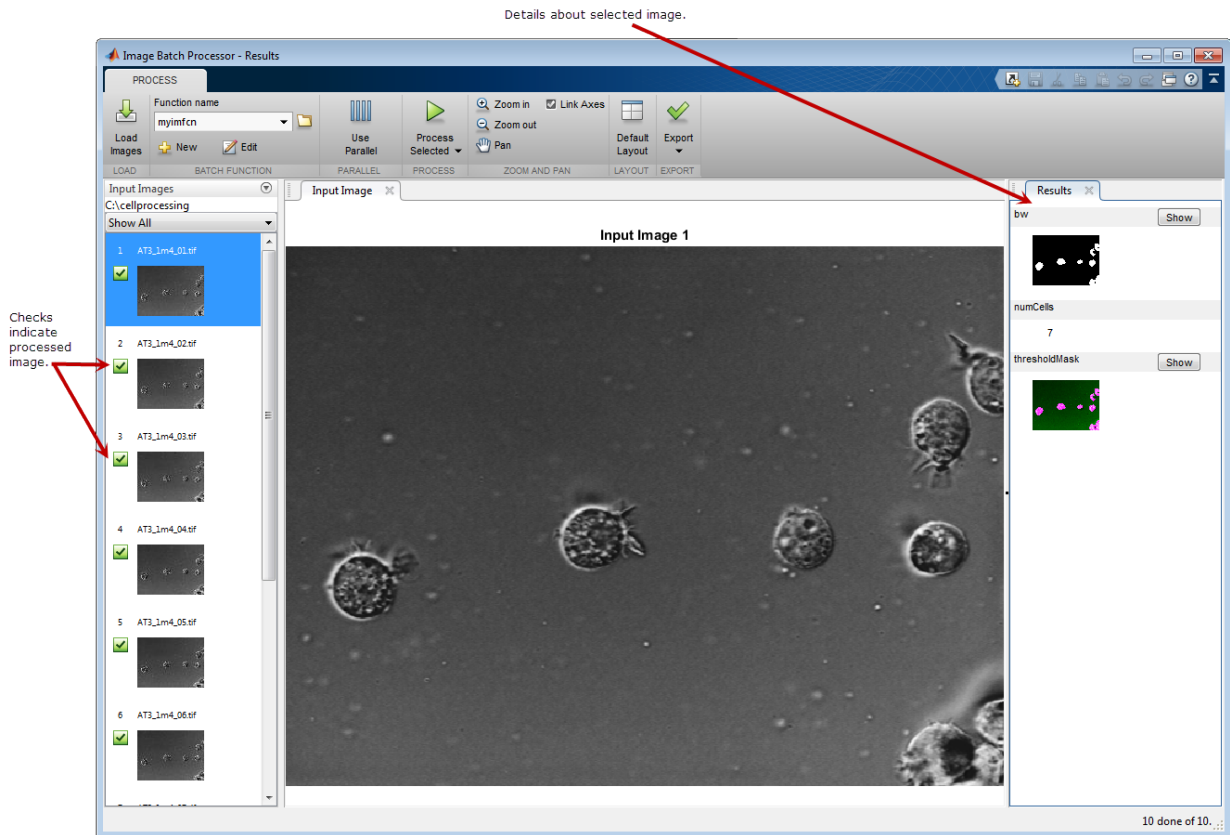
Details about selected image.

Image Batch Processor - Results

PROCESS

Load Images
LOAD

Function name
myimfcn
New
Edit
BATCH FUNCTION

Use Parallel
PARALLEL

Process Selected
PROCESS

Zoom in
Zoom out
Pan
Link Axes
ZOOM AND PAN

Default Layout
LAYOUT

Export
EXPORT

Input Images
C:\cellprocessing
Show All

1 AT3_1m4_01.tif
2 AT3_1m4_02.tif
3 AT3_1m4_03.tif
4 AT3_1m4_04.tif
5 AT3_1m4_05.tif
6 AT3_1m4_06.tif

Checks indicate processed image.

Input Image

Input Image 1

Results
bw
Show
numCells
7
thresholdMask
Show

10 done of 10.